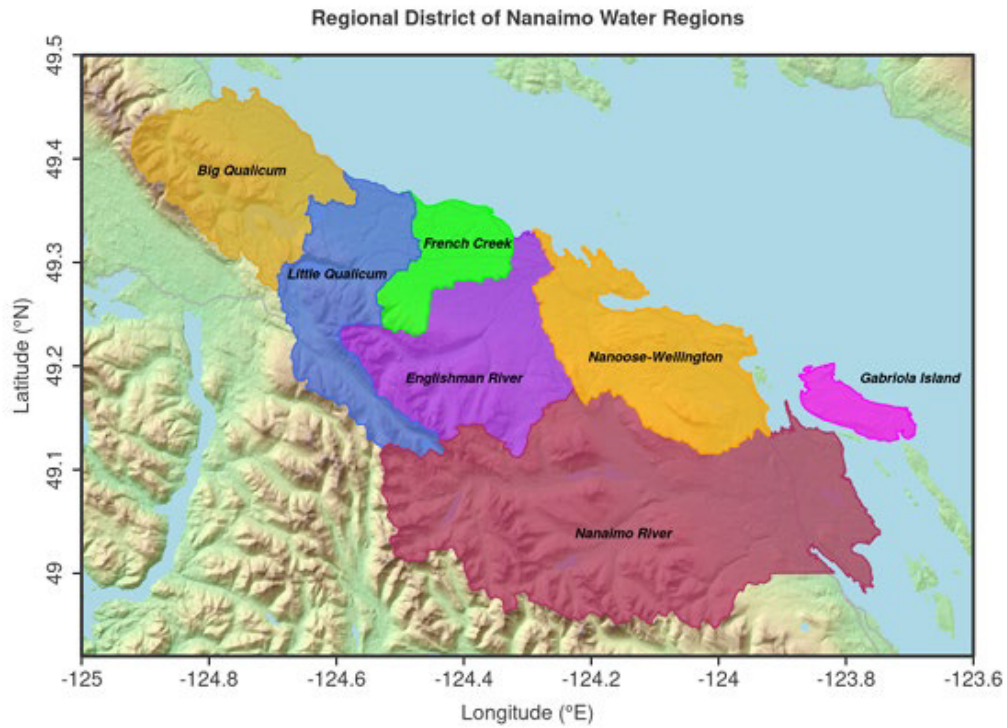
Regional District of Nanaimo Water Regions

49.5
49.4
49.3
49.2
49.1
49

Latitude (°N)

Big Qualicum
French Creek
Little Qualicum
Nanoose-Wellington
Gabriola Island
Englishman River
Nanaimo River

-125
-124.8
-124.6
-124.4
-124.2
-124
-123.8
-123.6

Longitude (°E)